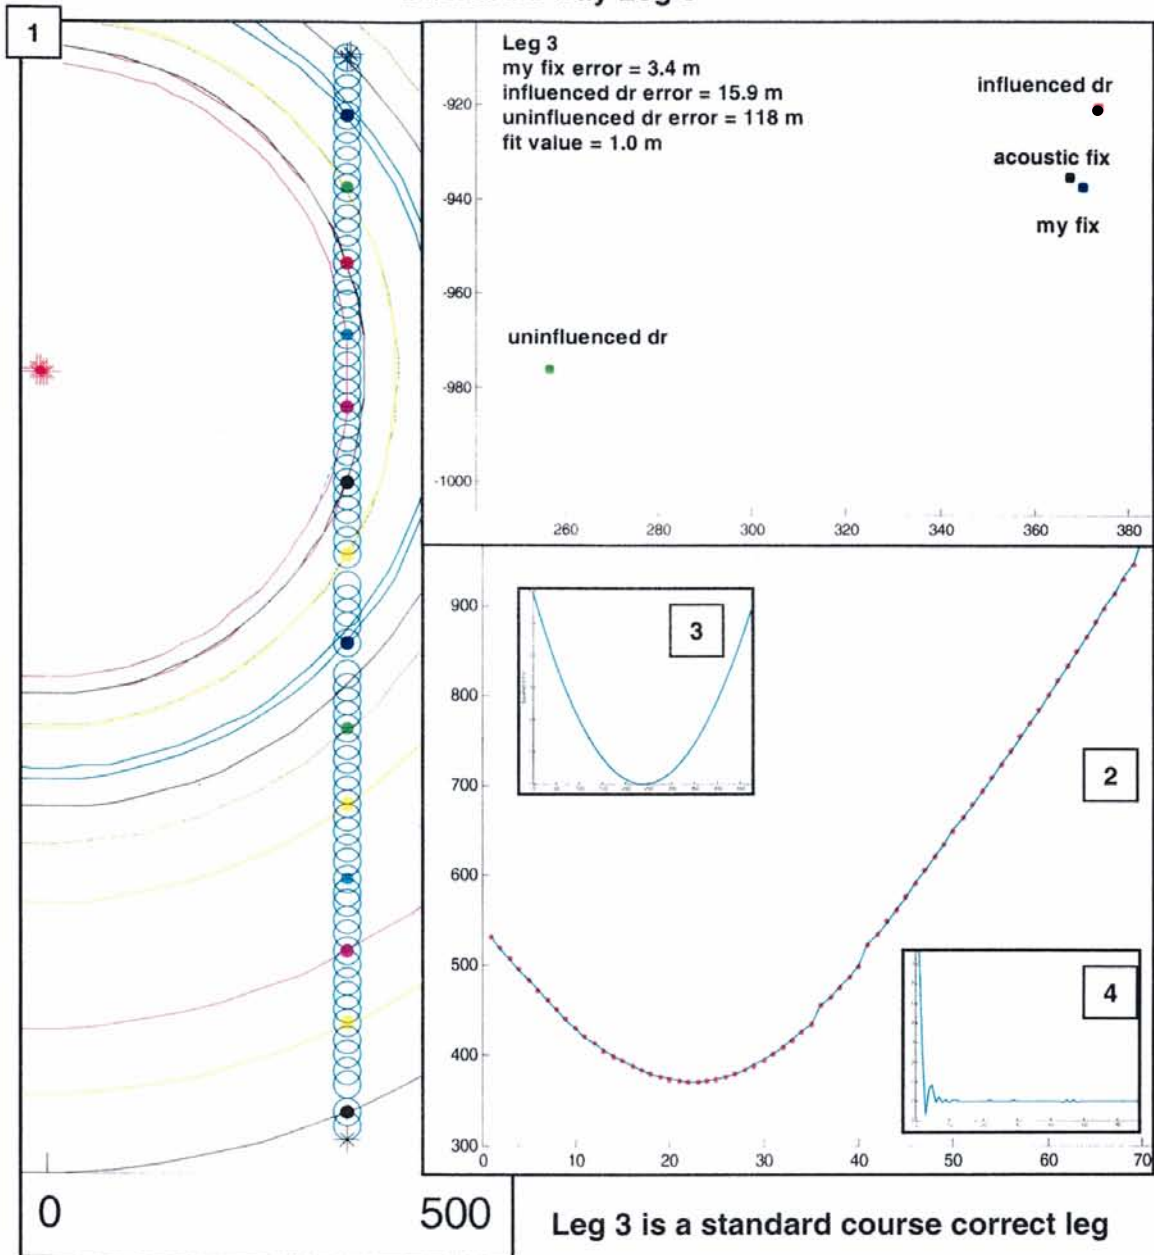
1

Leg 3
my fix error = 3.4 m
influenced dr error = 15.9 m
uninfluenced dr error = 118 m
fit value = 1.0 m

influenced dr
acoustic fix
my fix
uninfluenced dr

-920
-940
-960
-980
-1000
260 280 300 320 340 360 380

900
800
700
600
500
400
300
0 10 20 30 40 50 60 70

3
2
4

0
500

Leg 3 is a standard course correct leg